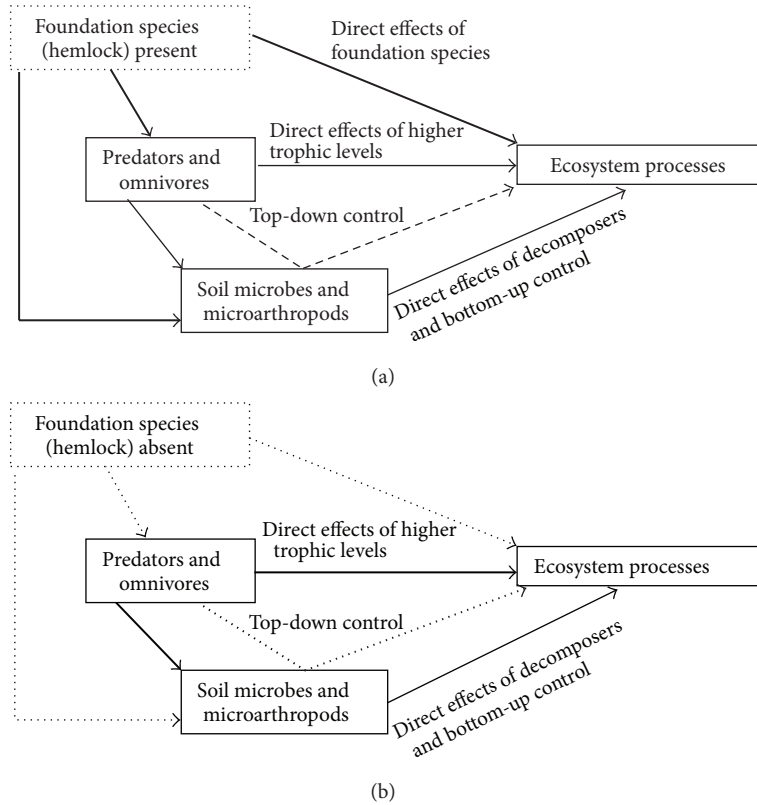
Foundation species (hemlock) present

Direct effects of foundation species

Predators and omnivores

Direct effects of higher trophic levels

Ecosystem processes

Top-down control

Soil microbes and microarthropods

Direct effects of decomposers and bottom-up control

(a)

Foundation species (hemlock) absent

Predators and omnivores

Direct effects of higher trophic levels

Ecosystem processes

Top-down control

Soil microbes and microarthropods

Direct effects of decomposers and bottom-up control

(b)